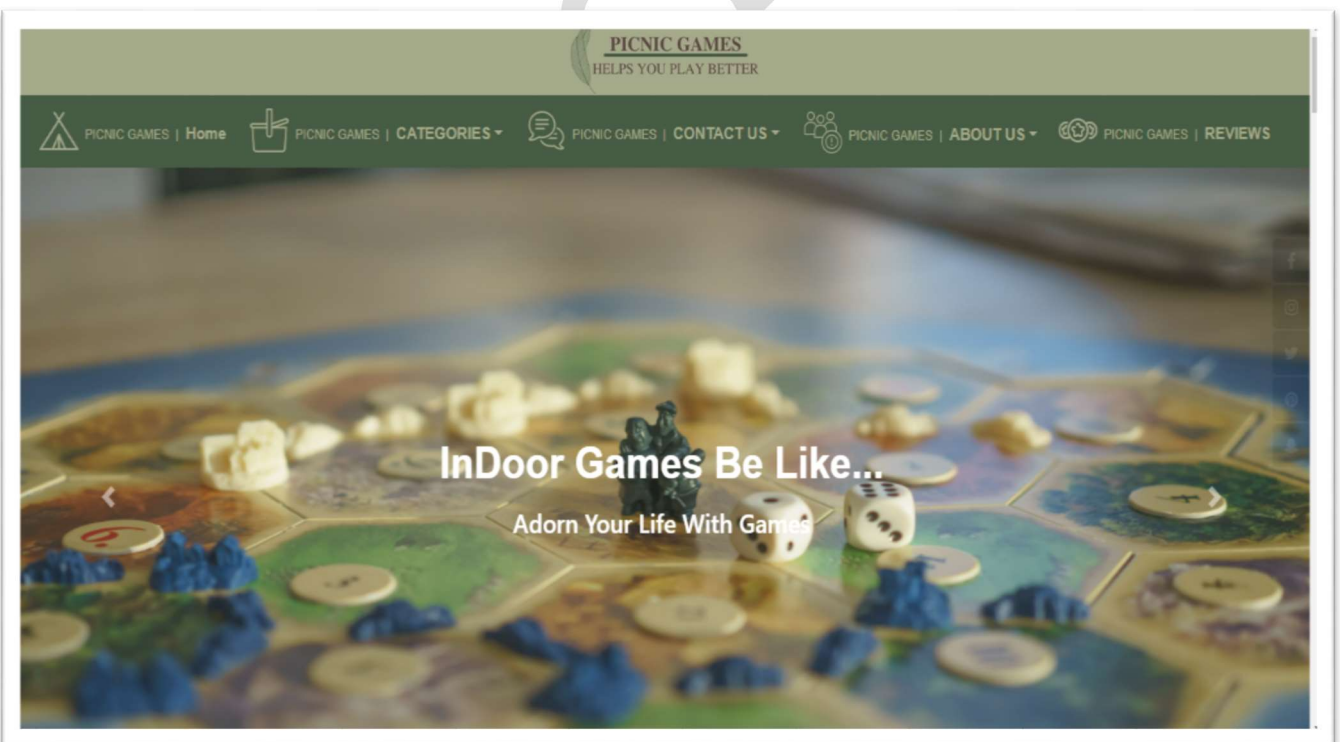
PICNIC GAMES
HELPS YOU PLAY BETTER

PICNIC GAMES | Home
PICNIC GAMES | CATEGORIES
PICNIC GAMES | CONTACT US
PICNIC GAMES | ABOUT US
PICNIC GAMES | REVIEWS

InDoor Games Be Like...

Adorn Your Life With Games